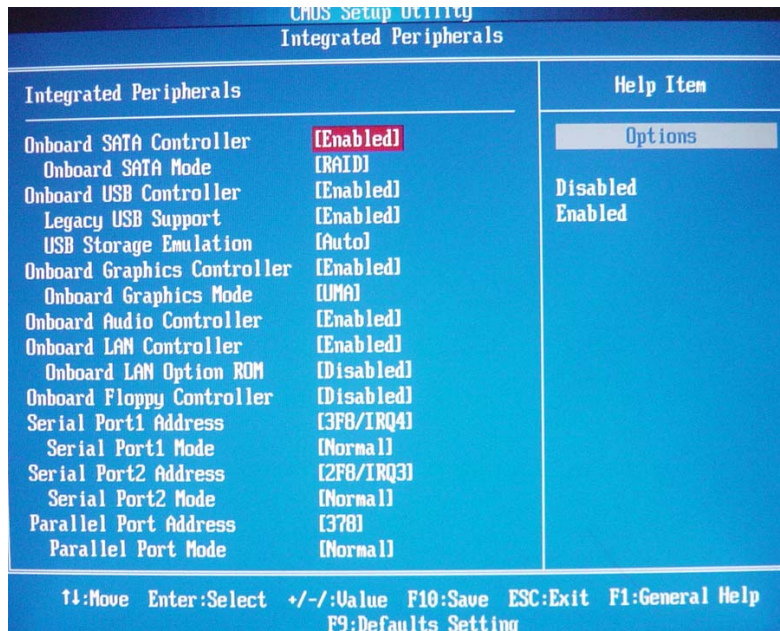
CMOS Setup Utility
Integrated Peripherals

Integrated Peripherals

| | |
|---|---|
| Onboard SATA Controller | [Enabled] |
| Onboard SATA Mode | [RAID] |
| Onboard USB Controller | [Enabled] |
| Legacy USB Support | [Enabled] |
| USB Storage Emulation | [Auto] |
| Onboard Graphics Controller | [Enabled] |
| Onboard Graphics Mode | [UMA] |
| Onboard Audio Controller | [Enabled] |
| Onboard LAN Controller | [Enabled] |
| Onboard LAN Option ROM | [Disabled] |
| Onboard Floppy Controller | [Disabled] |
| Serial Port1 Address | [3F8/IRQ4] |
| Serial Port1 Mode | [Normal] |
| Serial Port2 Address | [2F8/IRQ3] |
| Serial Port2 Mode | [Normal] |
| Parallel Port Address | [378] |
| Parallel Port Mode | [Normal] |

Help Item

Options

Disabled
Enabled

↑↓:Move Enter:Select +/-/:Value F10:Save ESC:Exit F1:General Help
F9:Defaults Setting